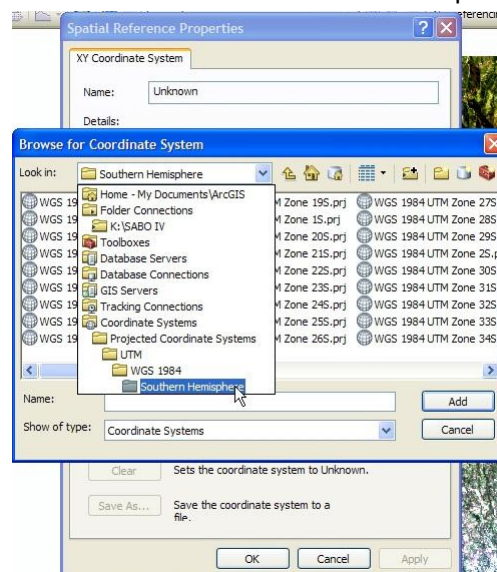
Spatial Reference Properties

XY Coordinate System

Name: Unknown

Details:

Browse for Coordinate System

Look in: Southern Hemisphere

Home - My Documents\ArcGIS
Folder Connections
K:\SABO IV
Toolboxes
Database Servers
Database Connections
GIS Servers
Tracking Connections
Coordinate Systems
Projected Coordinate Systems
UTM
WGS 1984
Southern Hemisphere

WGS 19
WGS 19
WGS 19
WGS 19
WGS 19
WGS 19
WGS 19
WGS 19

M Zone 19S.prj
M Zone 1S.prj
M Zone 20S.prj
M Zone 21S.prj
M Zone 22S.prj
M Zone 23S.prj
M Zone 24S.prj
M Zone 25S.prj
M Zone 26S.prj

WGS 1984 UTM Zone 27S
WGS 1984 UTM Zone 28S
WGS 1984 UTM Zone 29S
WGS 1984 UTM Zone 2S.
WGS 1984 UTM Zone 30S
WGS 1984 UTM Zone 31S
WGS 1984 UTM Zone 32S
WGS 1984 UTM Zone 33S
WGS 1984 UTM Zone 34S

Name:
Add
Show of type: Coordinate Systems
Cancel

Clear Sets the coordinate system to Unknown.

Save As... Save the coordinate system to a file.

OK Cancel Apply